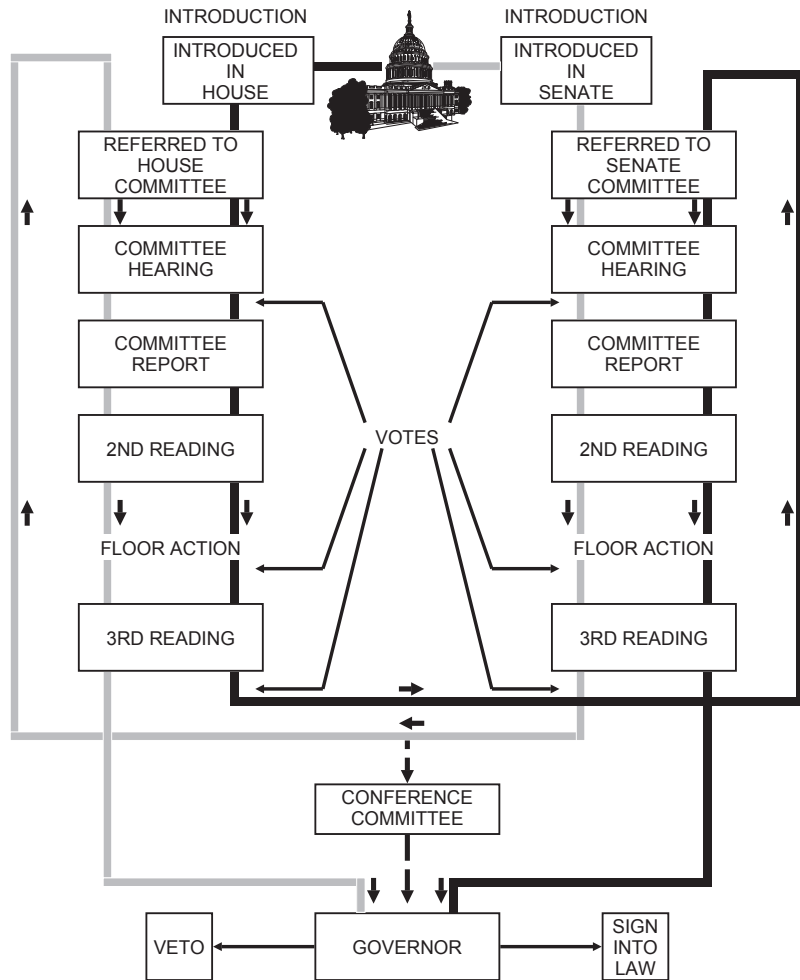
INTRODUCTION

INTRODUCED IN HOUSE

REFERRED TO HOUSE COMMITTEE

COMMITTEE HEARING

COMMITTEE REPORT

2ND READING

FLOOR ACTION

3RD READING

INTRODUCTION

INTRODUCED IN SENATE

REFERRED TO SENATE COMMITTEE

COMMITTEE HEARING

COMMITTEE REPORT

2ND READING

FLOOR ACTION

3RD READING

VOTES

CONFERENCE COMMITTEE

VETO

GOVERNOR

SIGN INTO LAW